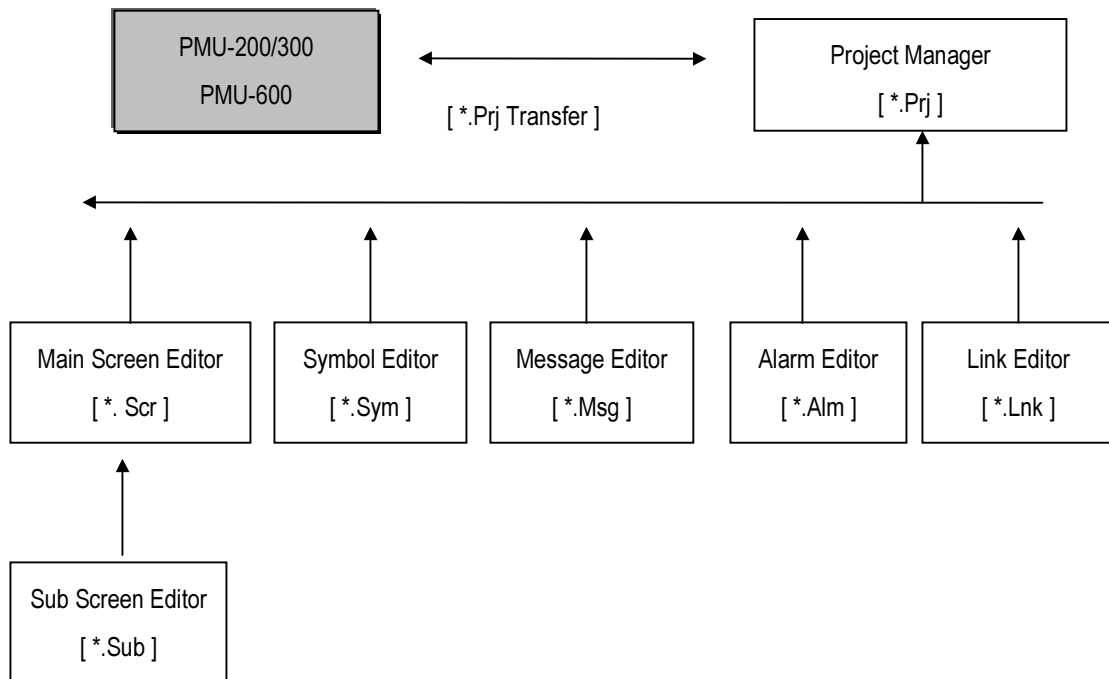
PMU-200/300
PMU-600

[ *.Prj Transfer ]

Project Manager
[ *.Prj ]

Main Screen Editor
[ *. Scr ]

Symbol Editor
[ *.Sym ]

Message Editor
[ *.Msg ]

Alarm Editor
[ *.Alm ]

Link Editor
[ *.Lnk ]

Sub Screen Editor
[ *.Sub ]